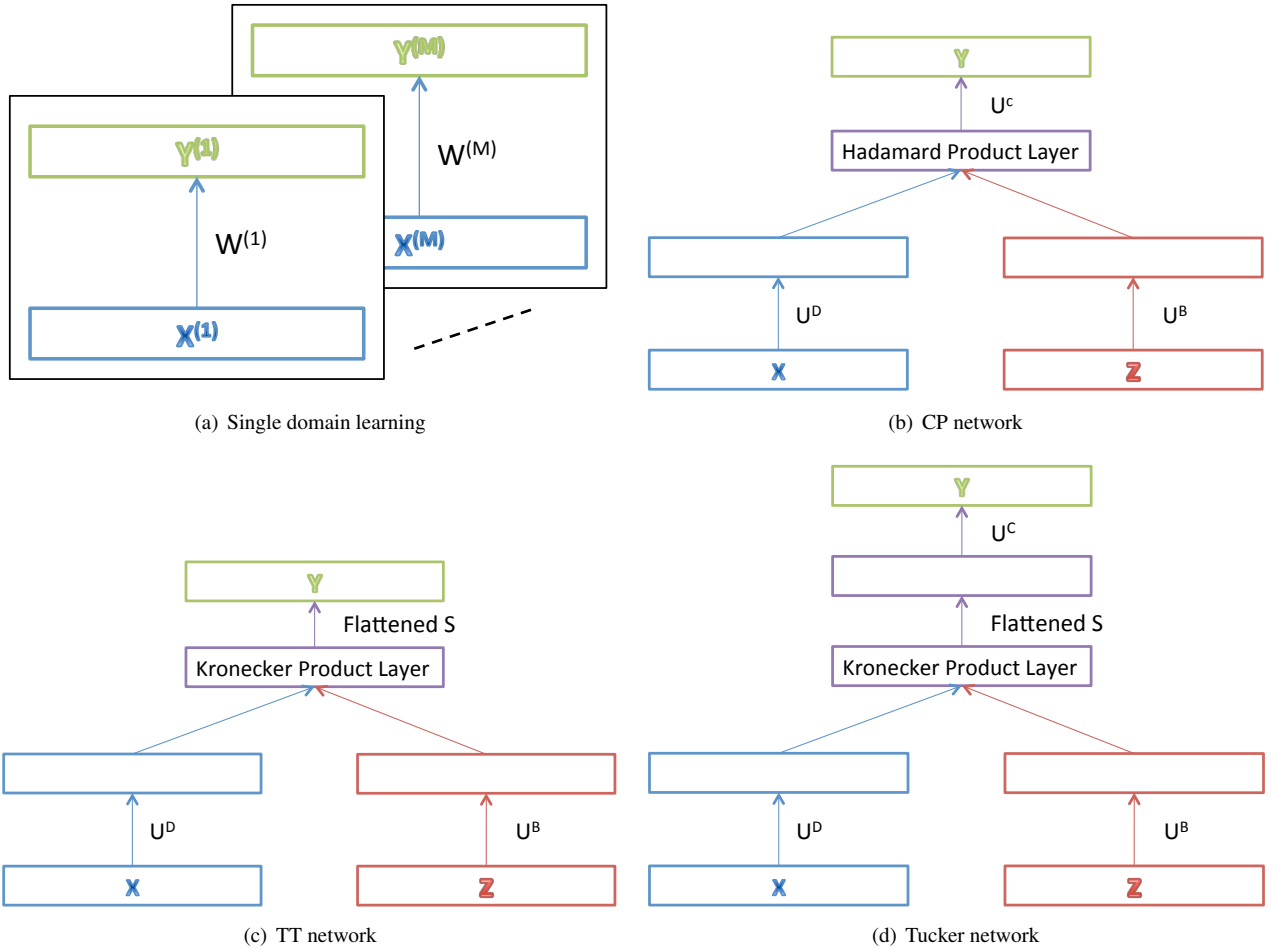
$Y^{(M)}$

$W^{(M)}$

$X^{(M)}$

$Y^{(1)}$

$W^{(1)}$

$X^{(1)}$

(a) Single domain learning

Y

$U^c$

Hadamard Product Layer

$U^D$

$U^B$

X

Z

(b) CP network

Y

Flattened S

Kronecker Product Layer

$U^D$

$U^B$

X

Z

(c) TT network

Y

$U^C$

Flattened S

Kronecker Product Layer

$U^D$

$U^B$

X

Z

(d) Tucker network